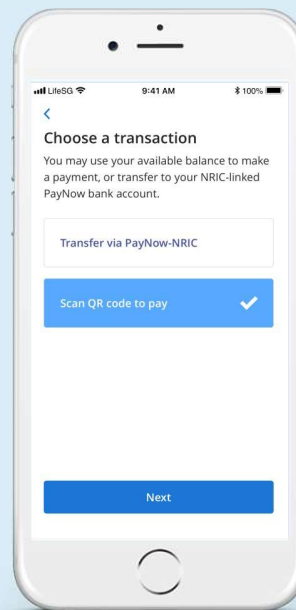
LifeSG
9:41 AM
100%
<
Choose a transaction
You may use your available balance to make a payment, or transfer to your NRIC-linked PayNow bank account.

Transfer via PayNow-NRIC

Scan QR code to pay

Next